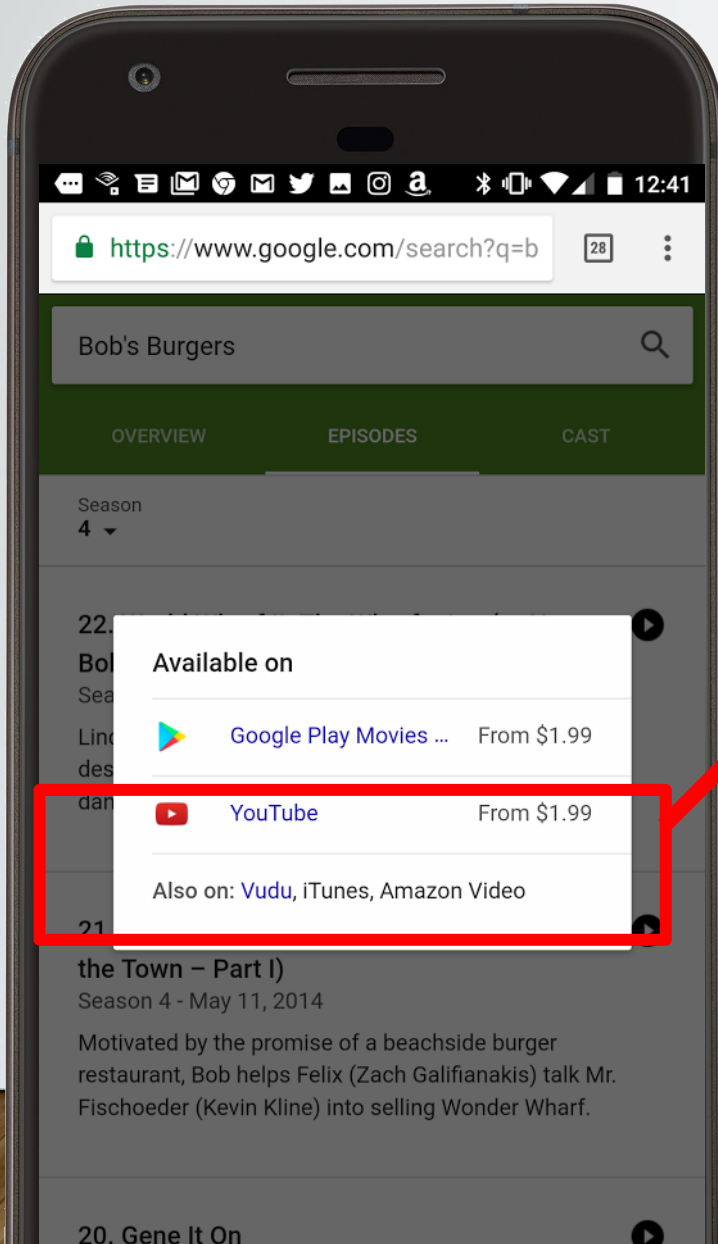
12:41

https://www.google.com/search?q=b

28

Bob's Burgers

OVERVIEW

EPISODES

CAST

Season
4

22. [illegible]

Bo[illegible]
Sea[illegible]

Lin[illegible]
des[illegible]
dan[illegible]

Available on

Google Play Movies ...
From $1.99

YouTube
From $1.99

Also on: Vudu, iTunes, Amazon Video

21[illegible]
the Town – Part I)
Season 4 - May 11, 2014

Motivated by the promise of a beachside burger restaurant, Bob helps Felix (Zach Galifianakis) talk Mr. Fischoeder (Kevin Kline) into selling Wonder Wharf.

20. Gene It On